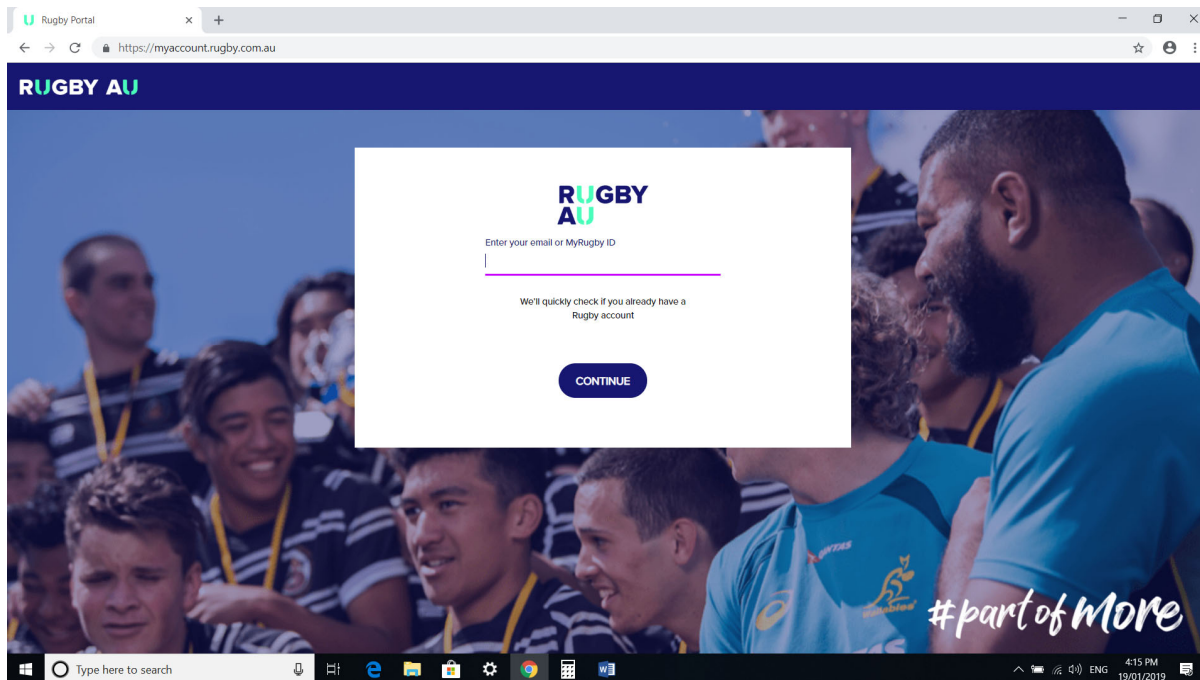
Rugby Portal
https://myaccount.rugby.com.au

RUGBY AU

RUGBY AU

Enter your email or MyRugby ID

We'll quickly check if you already have a Rugby account

CONTINUE

QANTAS

Wallabies

#partofMore

Type here to search

ENG 4:15 PM 19/01/2019